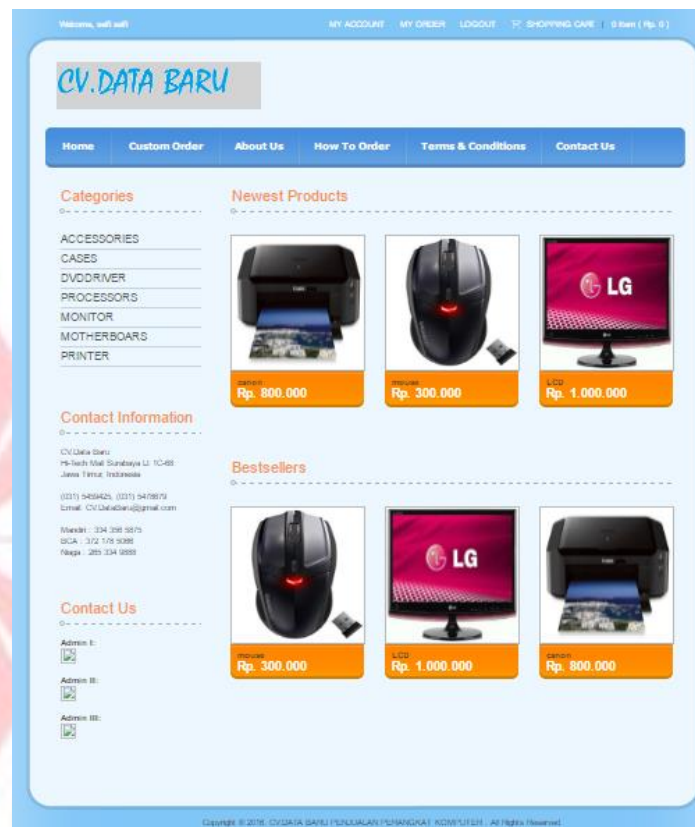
Welcome, safi safi

MY ACCOUNT MY ORDER LOGOUT SHOPPING CART 0 Item ( Rp. 0 )

CV.DATA BARU

Home Custom Order About Us How To Order Terms & Conditions Contact Us

Categories

ACCESSORIES
CASES
DVDDRIVER
PROCESSORS
MONITOR
MOTHERBOARS
PRINTER

Newest Products

canon
Rp. 800.000

mouse
Rp. 300.000

LG

LCD
Rp. 1.000.000

Contact Information

CV.Data Baru
Hi-Tech Mall Surabaya Lt. 1C-88
Jawa Timur, Indonesia

(031) 5469425, (031) 5478879
Email: CV.DataBaru@gmail.com

Mandiri : 334 398 5875
BCA : 372 178 5086
Niaga : 285 334 9888

Bestsellers

mouse
Rp. 300.000

LG

LCD
Rp. 1.000.000

canon
Rp. 800.000

Contact Us

Admin I:

Admin II:

Admin III:

Copyright © 2016. CV.DATA BARU PENJUALAN PERANGKAT KOMPUTER . All Rights Reserved